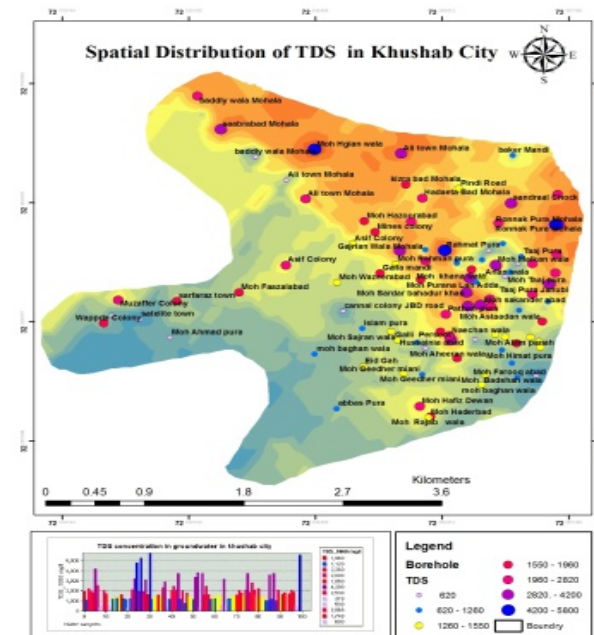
72 72 72 72 72

Spatial Distribution of TDS in Khushab City

N
W E
S

Saddiq wala Mohala
sabirabad Mohala
baddiy wala Mohala
Moh Higian wala
Ali town Mohala
baker Mandi
Ali town Mohala
Mirza bad Mohala
Pindi Road
Ali town Mohala
Hadasia Bad Mohala
Sandrasi Chock
Moh Hazarabad
Ronnak Pura Mohala
Ilinss colony
Ronnak Pura Mohala
Asif Colony
Gajrian Wala Mohala
Rahmat Pura
Taaj Pura
Asif Colony
Moh Pathan wala
Moh Wazirabad
Galla mandi
Moh Faisalabad
sarfaraz town
Moh Sardar bahadur khan
Moh Tahi pura
Muzaffer Colony
satellite town
canal colony JBD road
Moh sakandar abad
Wappda Colony
Moh Ahmad pura
Islam pura
Moh Asaadan wala
Moh Sajran wala
Naechan wala
moh baghan wala
Moh Alam pura
Eid Gah
Moh Ahmadan wala
Moh Himat pura
Moh Geedher miani
Moh Farooq abad
Moh Geedher miani
Moh Badshah wala
moh baghan wala
abbas Pura
Moh Hafiz Dewan
Moh Haderbad
Moh Rajab wala

Kilometers
0 0.45 0.9 1.8 2.7 3.6

72 72 72 72 72

TDS concentration in groundwater in khushab city
TDS (mg/l)
Water samples

Legend
Borehole
TDS
620
620 - 1260
1260 - 1550
1550 - 1960
1960 - 2820
2820 - 4200
4200 - 5800
Boundry